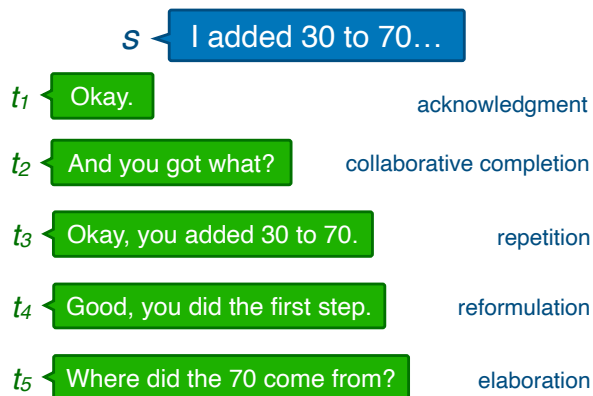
$s$ I added 30 to 70…

$t_1$ Okay. acknowledgment

$t_2$ And you got what? collaborative completion

$t_3$ Okay, you added 30 to 70. repetition

$t_4$ Good, you did the first step. reformulation

$t_5$ Where did the 70 come from? elaboration